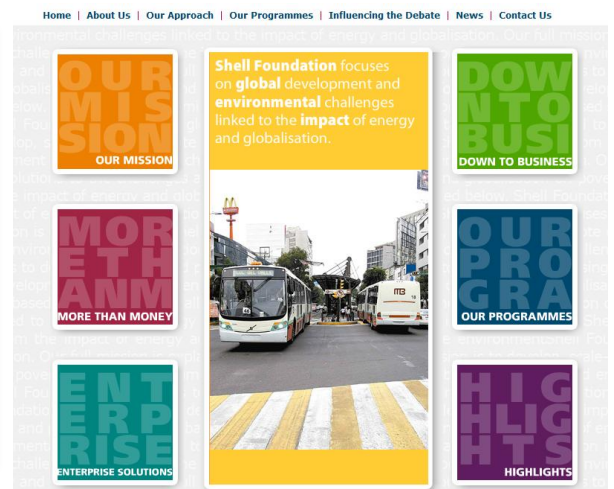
Home | About Us | Our Approach | Our Programmes | Influencing the Debate | News | Contact Us

OUR MISSION
OUR MISSION

MORE THAN MONEY
MORE THAN MONEY

ENTERPRISE
ENTERPRISE SOLUTIONS

Shell Foundation focuses on global development and environmental challenges linked to the impact of energy and globalisation.

DOWN TO BUSI
DOWN TO BUSINESS

OUR PROGRA
OUR PROGRAMMES

HIGHLIGHTS
HIGHLIGHTS